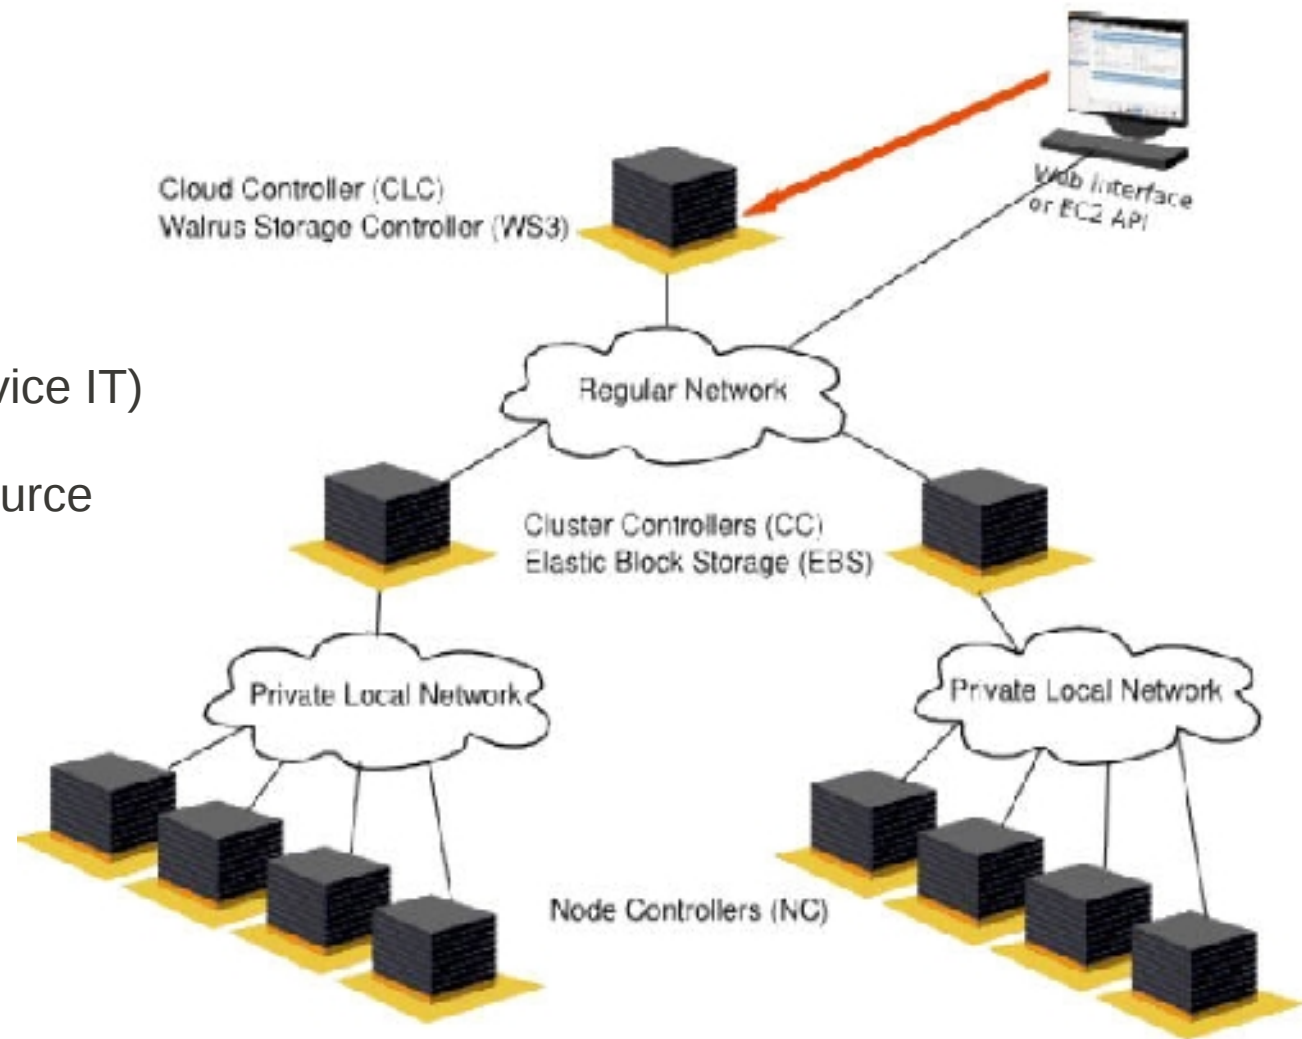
Cloud Controller (CLC)
Walrus Storage Controller (WS3)

Web Interface or EC2 API

vice IT)

urce

Regular Network

Cluster Controllers (CC)
Elastic Block Storage (EBS)

Private Local Network

Private Local Network

Node Controllers (NC)